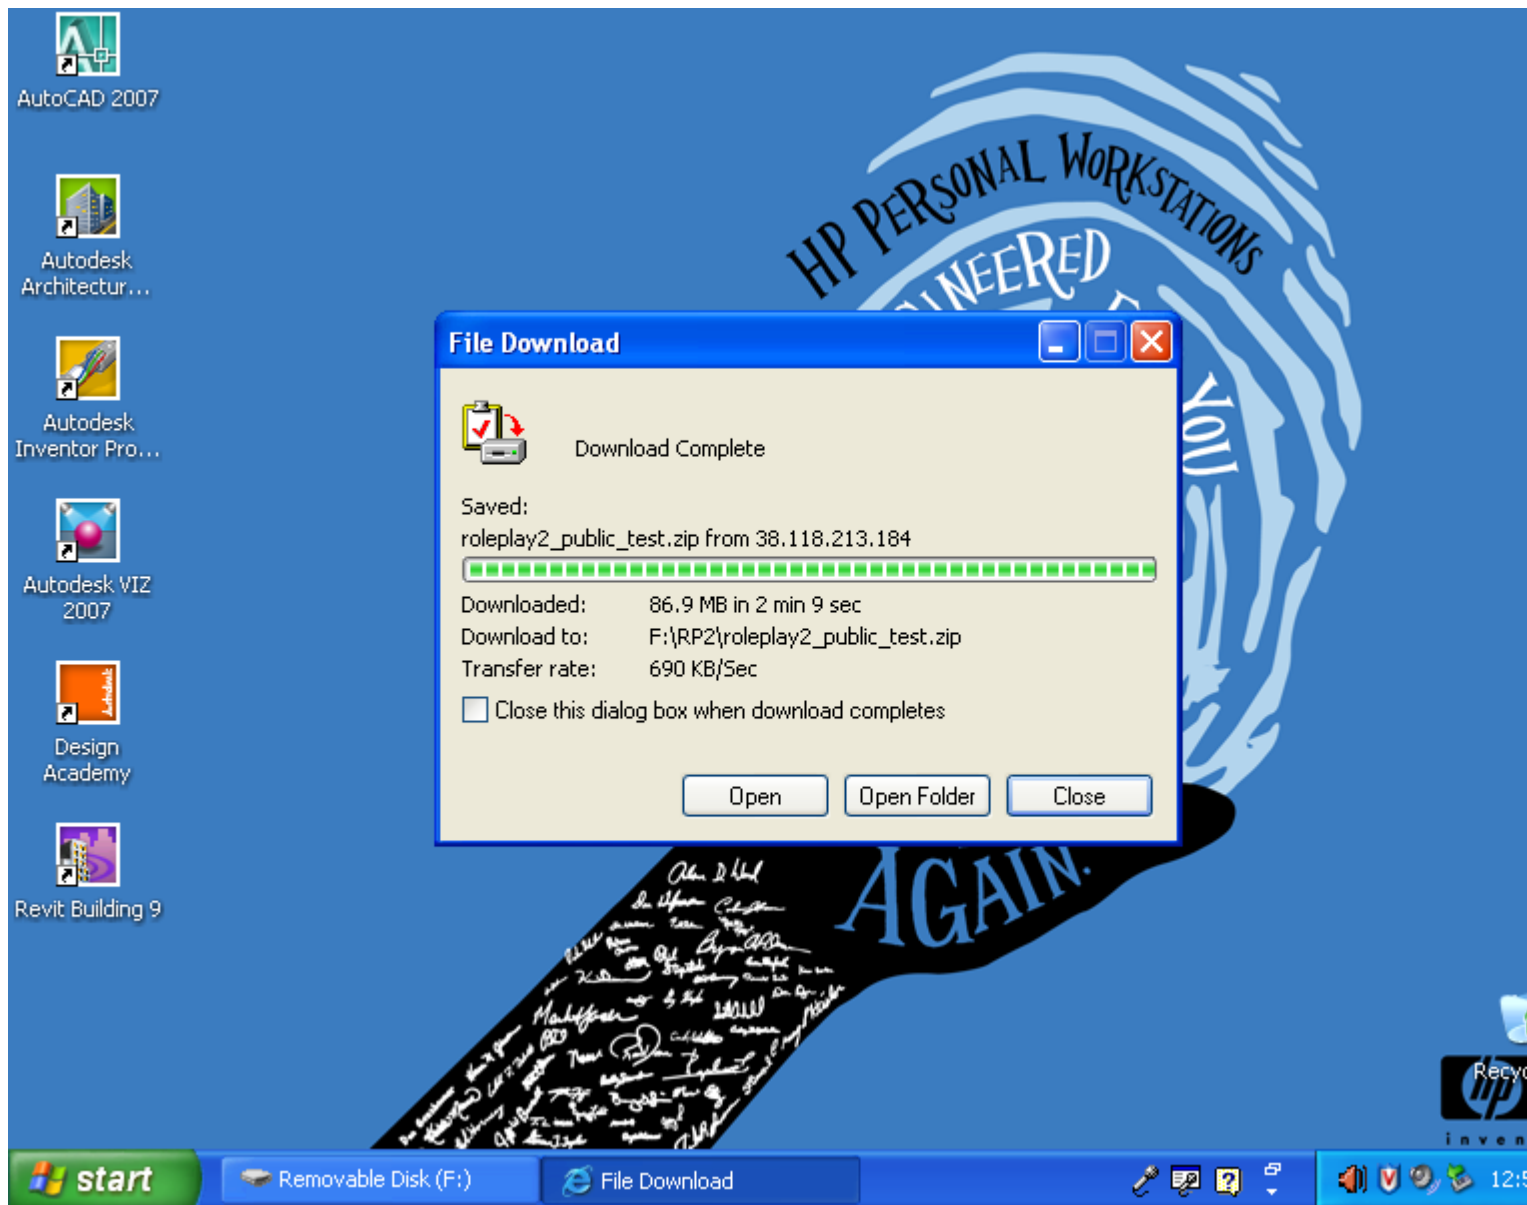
AutoCAD 2007

Autodesk Architectur...

Autodesk Inventor Pro...

Autodesk VIZ 2007

Design Academy

Revit Building 9

HP PERSONAL WORKSTATIONS
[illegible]NEERED
YOU
AGAIN.

File Download

Download Complete

Saved:
roleplay2_public_test.zip from 38.118.213.184

Downloaded: 86.9 MB in 2 min 9 sec
Download to: F:\RP2\roleplay2_public_test.zip
Transfer rate: 690 KB/Sec

Close this dialog box when download completes

Open
Open Folder
Close

Recy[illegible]
invent

start
Removable Disk (F:)
File Download
12:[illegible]